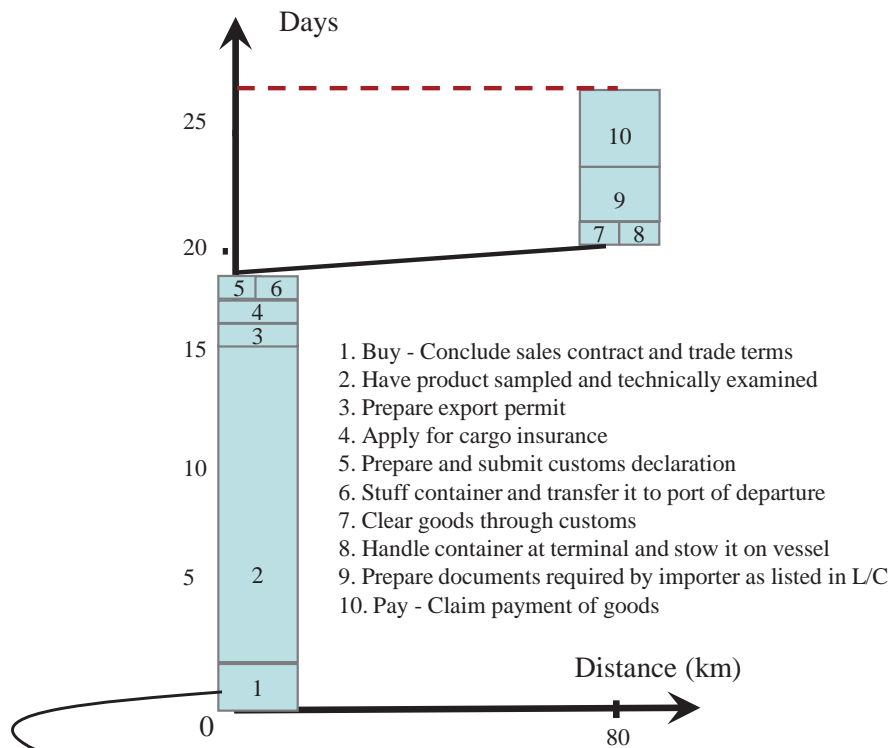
Days

25

20

15

10

5

0

10

9

7 8

5 6

4

3

2

1

1. Buy - Conclude sales contract and trade terms
2. Have product sampled and technically examined
3. Prepare export permit
4. Apply for cargo insurance
5. Prepare and submit customs declaration
6. Stuff container and transfer it to port of departure
7. Clear goods through customs
8. Handle container at terminal and stow it on vessel
9. Prepare documents required by importer as listed in L/C
10. Pay - Claim payment of goods

Distance (km)

80